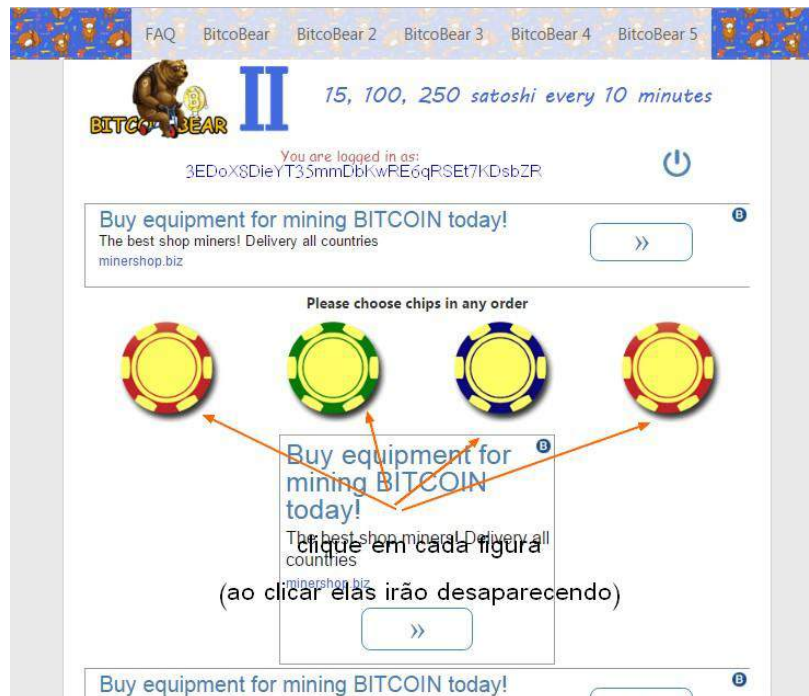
FAQ BitcoBear BitcoBear 2 BitcoBear 3 BitcoBear 4 BitcoBear 5

BITCOBEAR II

15, 100, 250 satoshi every 10 minutes

You are logged in as:
3EDoXSDieYT35mmDbKwRE6qRSEt7KDsbZR

Buy equipment for mining BITCOIN today!
The best shop miners! Delivery all countries
minershop.biz
»

Please choose chips in any order

Buy equipment for mining BITCOIN today!
The best shop miners! Delivery all countries
minershop.biz
»

clique em cada figura
(ao clicar elas irão desaparecendo)

Buy equipment for mining BITCOIN today!